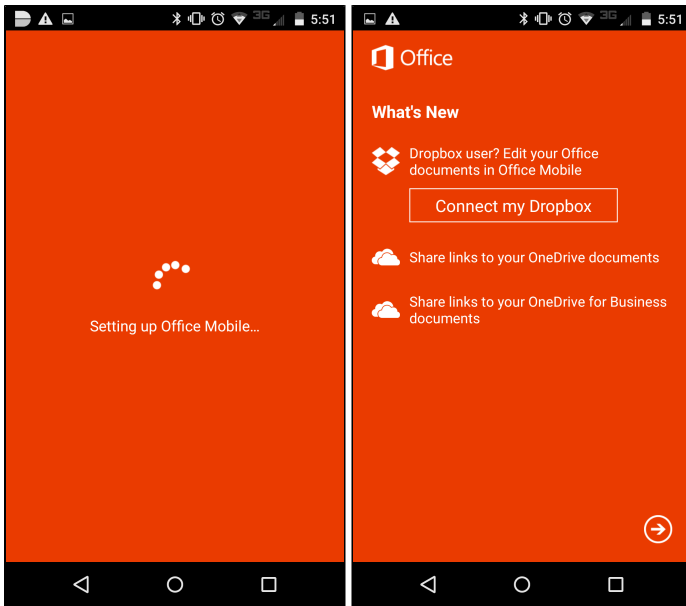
3G 5:51

Setting up Office Mobile...

3G 5:51

Office

What's New

Dropbox user? Edit your Office documents in Office Mobile

Connect my Dropbox

Share links to your OneDrive documents

Share links to your OneDrive for Business documents